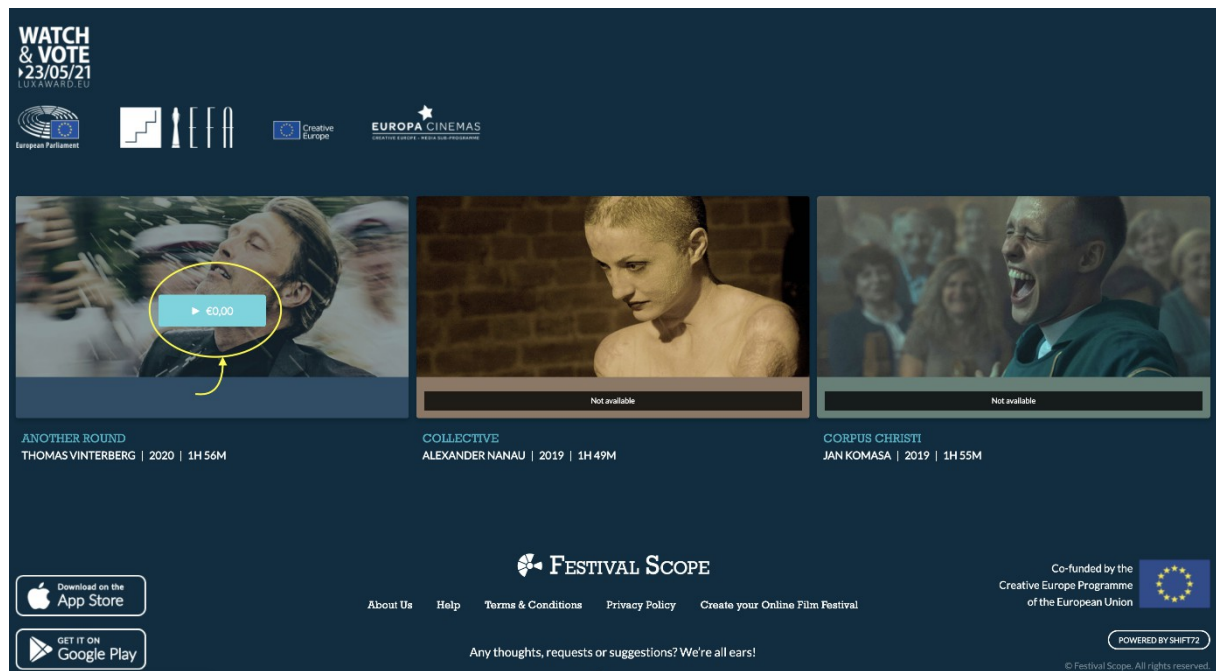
WATCH & VOTE
▸23/05/21
LUXAWARD.EU

European Parliament

EFA

Creative Europe

EUROPA CINEMAS
CREATIVE EUROPE - MEDIA SUB-PROGRAMME

▶ €0,00

Not available

Not available

ANOTHER ROUND
THOMAS VINTERBERG | 2020 | 1H 56M

COLLECTIVE
ALEXANDER NANAU | 2019 | 1H 49M

CORPUS CHRISTI
JAN KOMASA | 2019 | 1H 55M

Download on the App Store

GET IT ON Google Play

FESTIVAL SCOPE

About Us Help Terms & Conditions Privacy Policy Create your Online Film Festival

Any thoughts, requests or suggestions? We're all ears!

Co-funded by the Creative Europe Programme of the European Union

POWERED BY SHIFT72

© Festival Scope. All rights reserved.